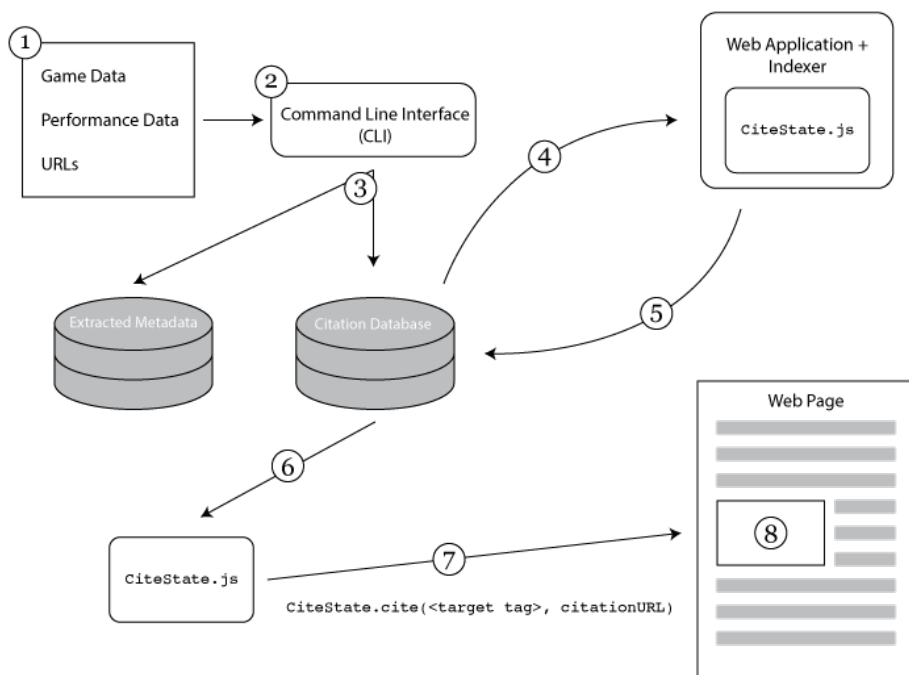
1

Game Data

Performance Data

URLs

2

Command Line Interface (CLI)

Web Application + Indexer

CiteState.js

4

3

Extracted Metadata

Citation Database

5

Web Page

6

8

CiteState.js

7

CiteState.cite(<target tag>, citationURL)